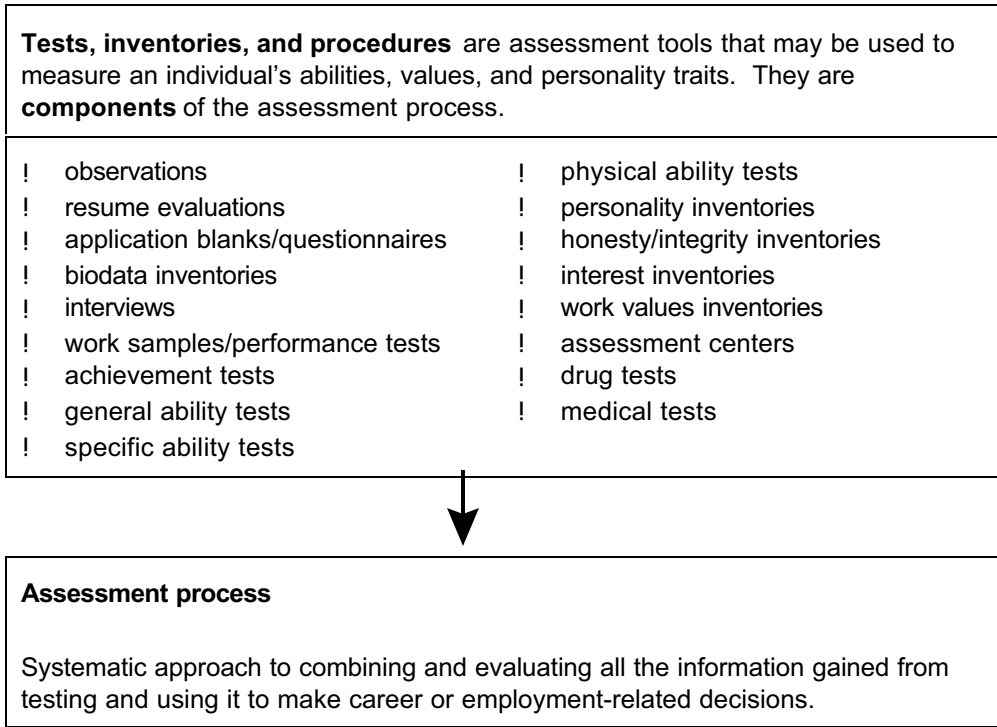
**Tests, inventories, and procedures** are assessment tools that may be used to measure an individual's abilities, values, and personality traits. They are **components** of the assessment process.

! observations
! resume evaluations
! application blanks/questionnaires
! biodata inventories
! interviews
! work samples/performance tests
! achievement tests
! general ability tests
! specific ability tests

! physical ability tests
! personality inventories
! honesty/integrity inventories
! interest inventories
! work values inventories
! assessment centers
! drug tests
! medical tests

**Assessment process**

Systematic approach to combining and evaluating all the information gained from testing and using it to make career or employment-related decisions.